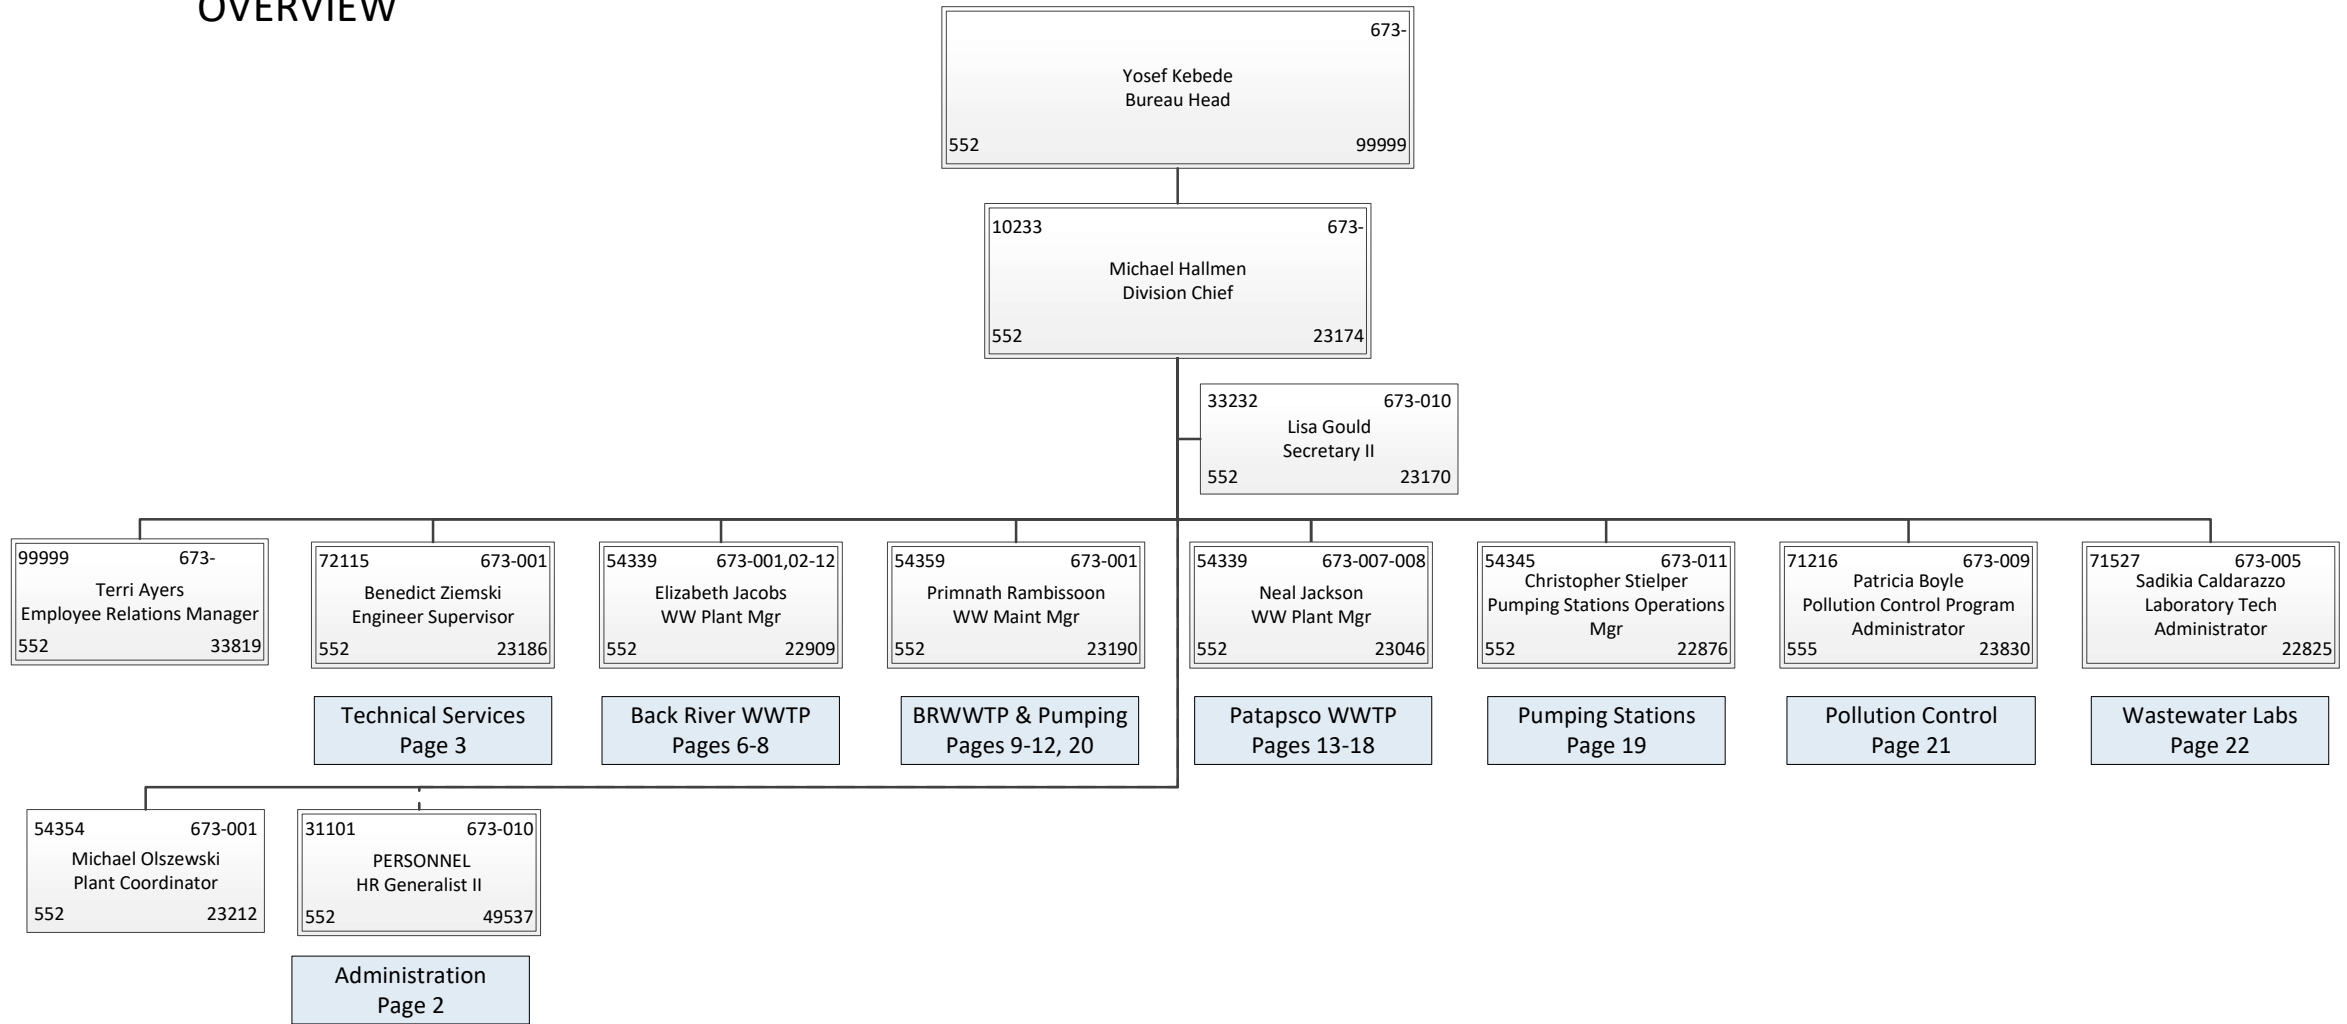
OVERVIEW

673-
Yosef Kebede
Bureau Head
552 99999

10233 673-
Michael Hallmen
Division Chief
552 23174

33232 673-010
Lisa Gould
Secretary II
552 23170

99999 673-
Terri Ayers
Employee Relations Manager
552 33819

72115 673-001
Benedict Ziemski
Engineer Supervisor
552 23186

Technical Services
Page 3

54339 673-001,02-12
Elizabeth Jacobs
WW Plant Mgr
552 22909

Back River WWTP
Pages 6-8

54359 673-001
Primnath Rambissoon
WW Maint Mgr
552 23190

BRWWTP & Pumping
Pages 9-12, 20

54339 673-007-008
Neal Jackson
WW Plant Mgr
552 23046

Patapsco WWTP
Pages 13-18

54345 673-011
Christopher Stielper
Pumping Stations Operations Mgr
552 22876

Pumping Stations
Page 19

71216 673-009
Patricia Boyle
Pollution Control Program Administrator
555 23830

Pollution Control
Page 21

71527 673-005
Sadikia Caldarazzo
Laboratory Tech Administrator
22825

Wastewater Labs
Page 22

54354 673-001
Michael Olszewski
Plant Coordinator
552 23212

31101 673-010
PERSONNEL
HR Generalist II
552 49537

Administration
Page 2